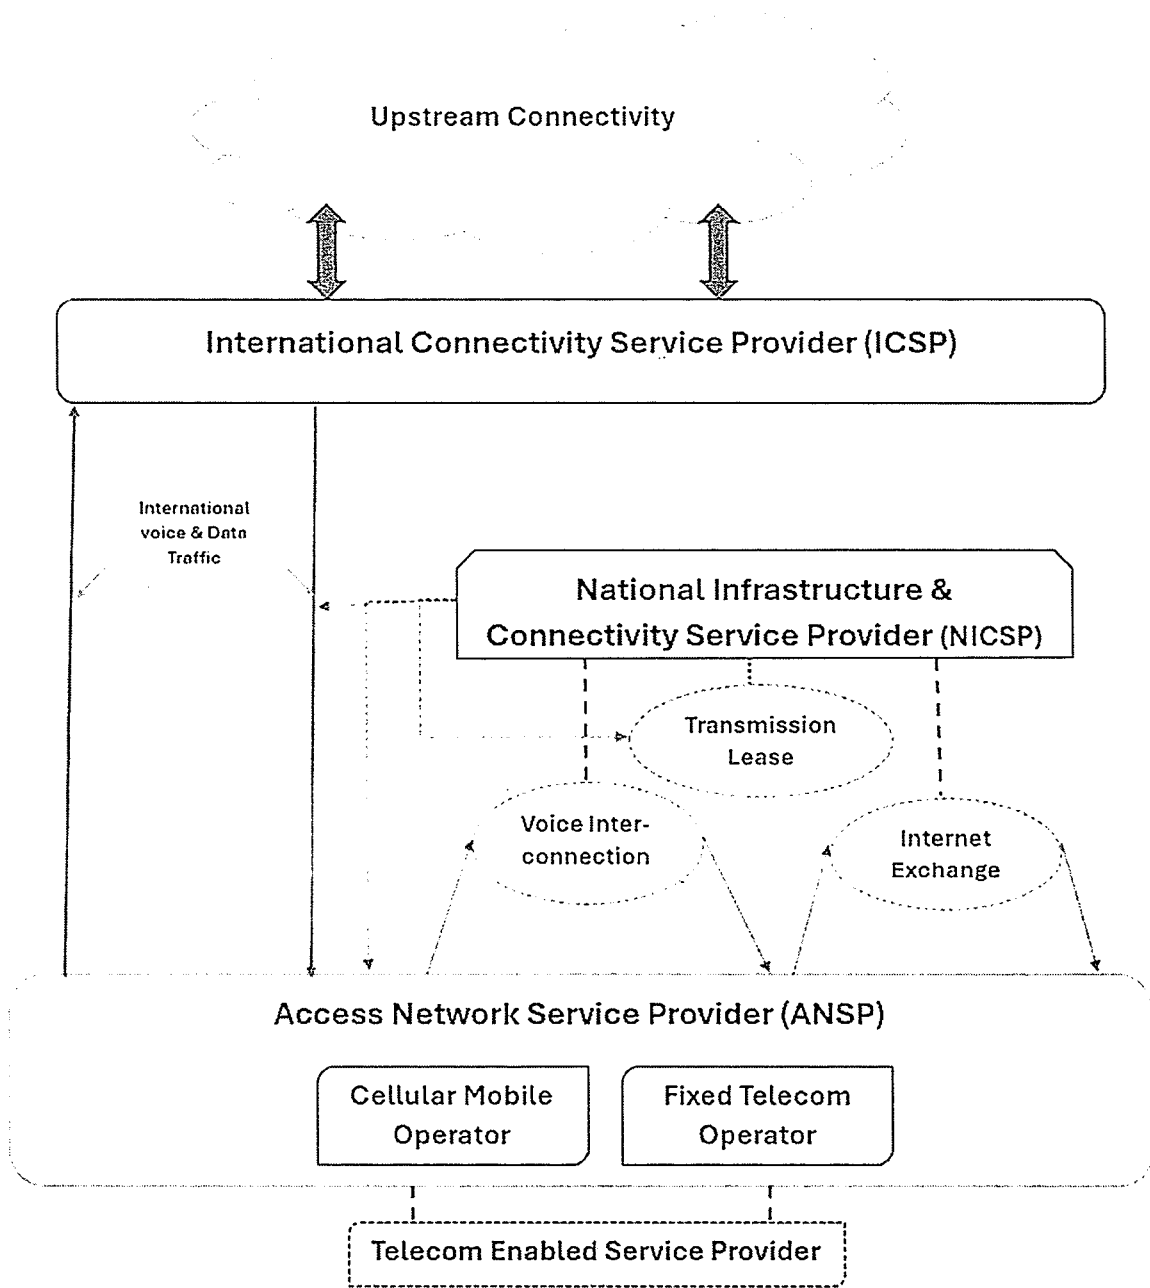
Upstream Connectivity

International Connectivity Service Provider (ICSP)

International voice & Data Traffic

National Infrastructure & Connectivity Service Provider (NICSP)

Transmission Lease

Voice Interconnection

Internet Exchange

Access Network Service Provider (ANSP)

Cellular Mobile Operator

Fixed Telecom Operator

Telecom Enabled Service Provider